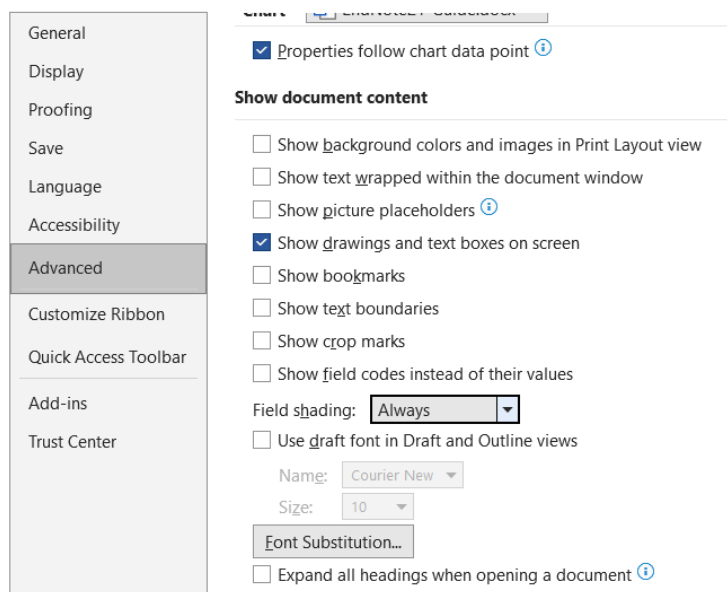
General
Display
Proofing
Save
Language
Accessibility
Advanced
Customize Ribbon
Quick Access Toolbar
Add-ins
Trust Center

Chart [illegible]

Properties follow chart data point

Show document content

Show background colors and images in Print Layout view
Show text wrapped within the document window
Show picture placeholders
Show drawings and text boxes on screen
Show bookmarks
Show text boundaries
Show crop marks
Show field codes instead of their values
Field shading: Always
Use draft font in Draft and Outline views
Name: Courier New
Size: 10
Font Substitution...
Expand all headings when opening a document